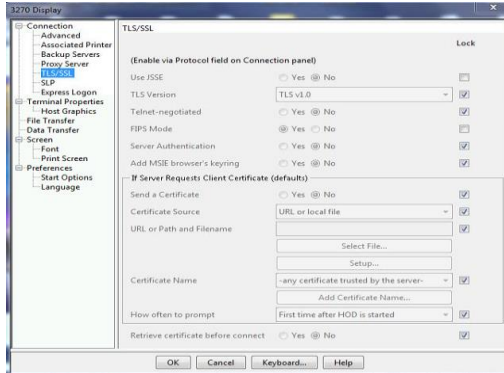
3270 Display

Connection
Advanced
Associated Printer
Backup Servers
Proxy Server
TLS/SSL
SLP
Express Logon
Terminal Properties
Host Graphics
File Transfer
Data Transfer
Screen
Font
Print Screen
Preferences
Start Options
Language

TLS/SSL

Lock

(Enable via Protocol field on Connection panel)

Use JSSE Yes No
TLS Version TLS v1.0
Telnet-negotiated Yes No
FIPS Mode Yes No
Server Authentication Yes No
Add MSIE browser's keyring Yes No

If Server Requests Client Certificate (defaults)
Send a Certificate Yes No
Certificate Source URL or local file
URL or Path and Filename
Select File...
Setup...
Certificate Name -any certificate trusted by the server-
Add Certificate Name...
How often to prompt First time after HOD is started

Retrieve certificate before connect Yes No

OK Cancel Keyboard... Help